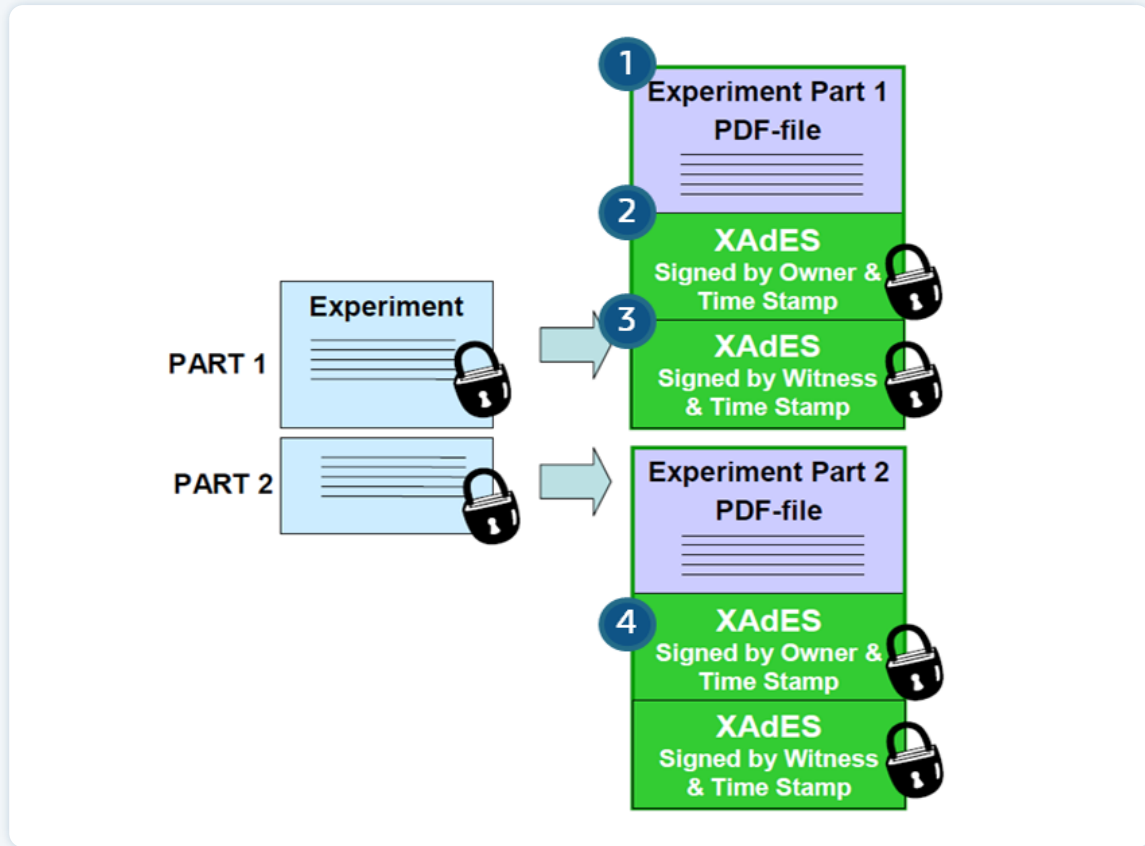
Experiment

PART 1

PART 2

1

Experiment Part 1
PDF-file

2

XAdES
Signed by Owner & Time Stamp

3

XAdES
Signed by Witness & Time Stamp

Experiment Part 2
PDF-file

4

XAdES
Signed by Owner & Time Stamp

XAdES
Signed by Witness & Time Stamp